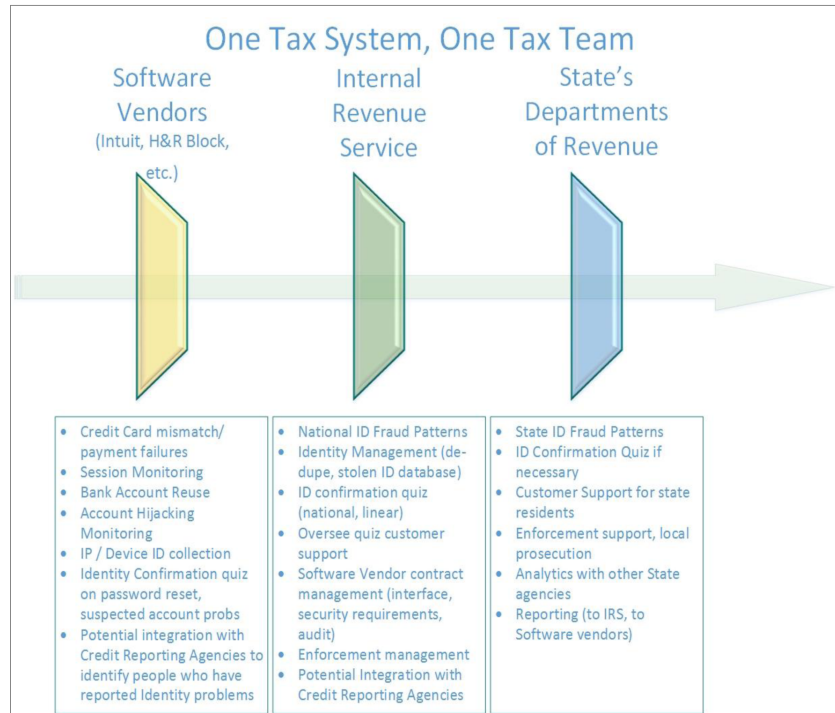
One Tax System, One Tax Team

Software Vendors (Intuit, H&R Block, etc.)

Internal Revenue Service

State's Departments of Revenue

- Credit Card mismatch/ payment failures
- Session Monitoring
- Bank Account Reuse
- Account Hijacking Monitoring
- IP / Device ID collection
- Identity Confirmation quiz on password reset, suspected account probs
- Potential integration with Credit Reporting Agencies to identify people who have reported Identity problems

- National ID Fraud Patterns
- Identity Management (de-dupe, stolen ID database)
- ID confirmation quiz (national, linear)
- Oversee quiz customer support
- Software Vendor contract management (interface, security requirements, audit)
- Enforcement management
- Potential Integration with Credit Reporting Agencies

- State ID Fraud Patterns
- ID Confirmation Quiz if necessary
- Customer Support for state residents
- Enforcement support, local prosecution
- Analytics with other State agencies
- Reporting (to IRS, to Software vendors)